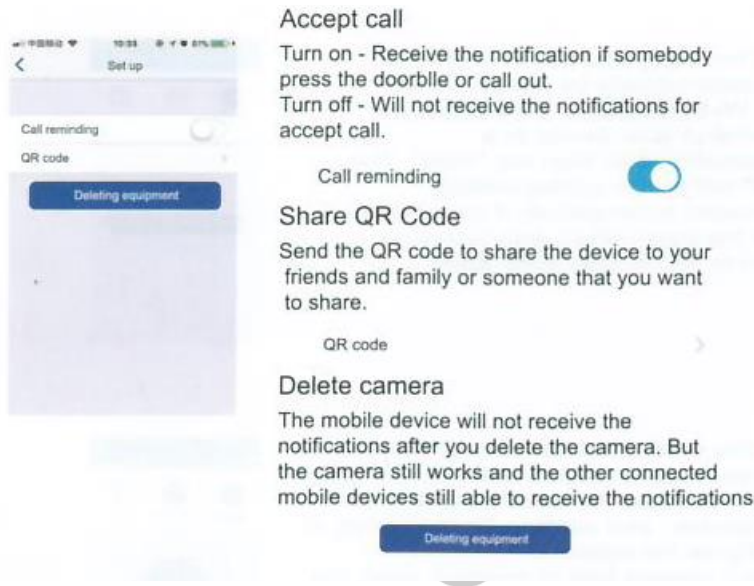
10:33

Set up

Call reminding

QR code

Deleting equipment

Accept call

Turn on - Receive the notification if somebody press the doorblle or call out.
Turn off - Will not receive the notifications for accept call.

Call reminding

Share QR Code

Send the QR code to share the device to your friends and family or someone that you want to share.

QR code

Delete camera

The mobile device will not receive the notifications after you delete the camera. But the camera still works and the other connected mobile devices still able to receive the notifications

Deleting equipment